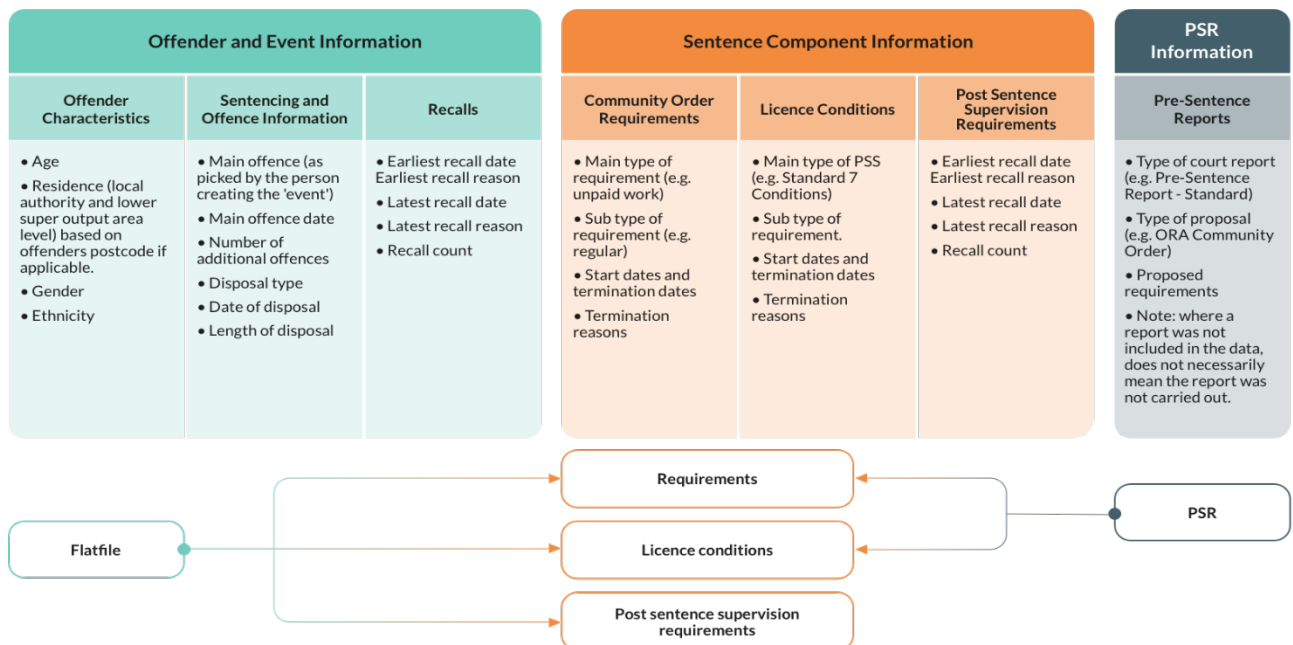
Offender and Event Information

Offender Characteristics

• Age
• Residence (local authority and lower super output area level) based on offenders postcode if applicable.
• Gender
• Ethnicity

Sentencing and Offence Information

• Main offence (as picked by the person creating the 'event')
• Main offence date
• Number of additional offences
• Disposal type
• Date of disposal
• Length of disposal

Recalls

• Earliest recall date Earliest recall reason
• Latest recall date
• Latest recall reason
• Recall count

Sentence Component Information

Community Order Requirements

• Main type of requirement (e.g. unpaid work)
• Sub type of requirement (e.g. regular)
• Start dates and termination dates
• Termination reasons

Licence Conditions

• Main type of PSS (e.g. Standard 7 Conditions)
• Sub type of requirement.
• Start dates and termination dates
• Termination reasons

Post Sentence Supervision Requirements

• Earliest recall date Earliest recall reason
• Latest recall date
• Latest recall reason
• Recall count

PSR Information

Pre-Sentence Reports

• Type of court report (e.g. Pre-Sentence Report - Standard)
• Type of proposal (e.g. ORA Community Order)
• Proposed requirements
• Note: where a report was not included in the data, does not necessarily mean the report was not carried out.

Requirements

Flatfile

Licence conditions

PSR

Post sentence supervision requirements